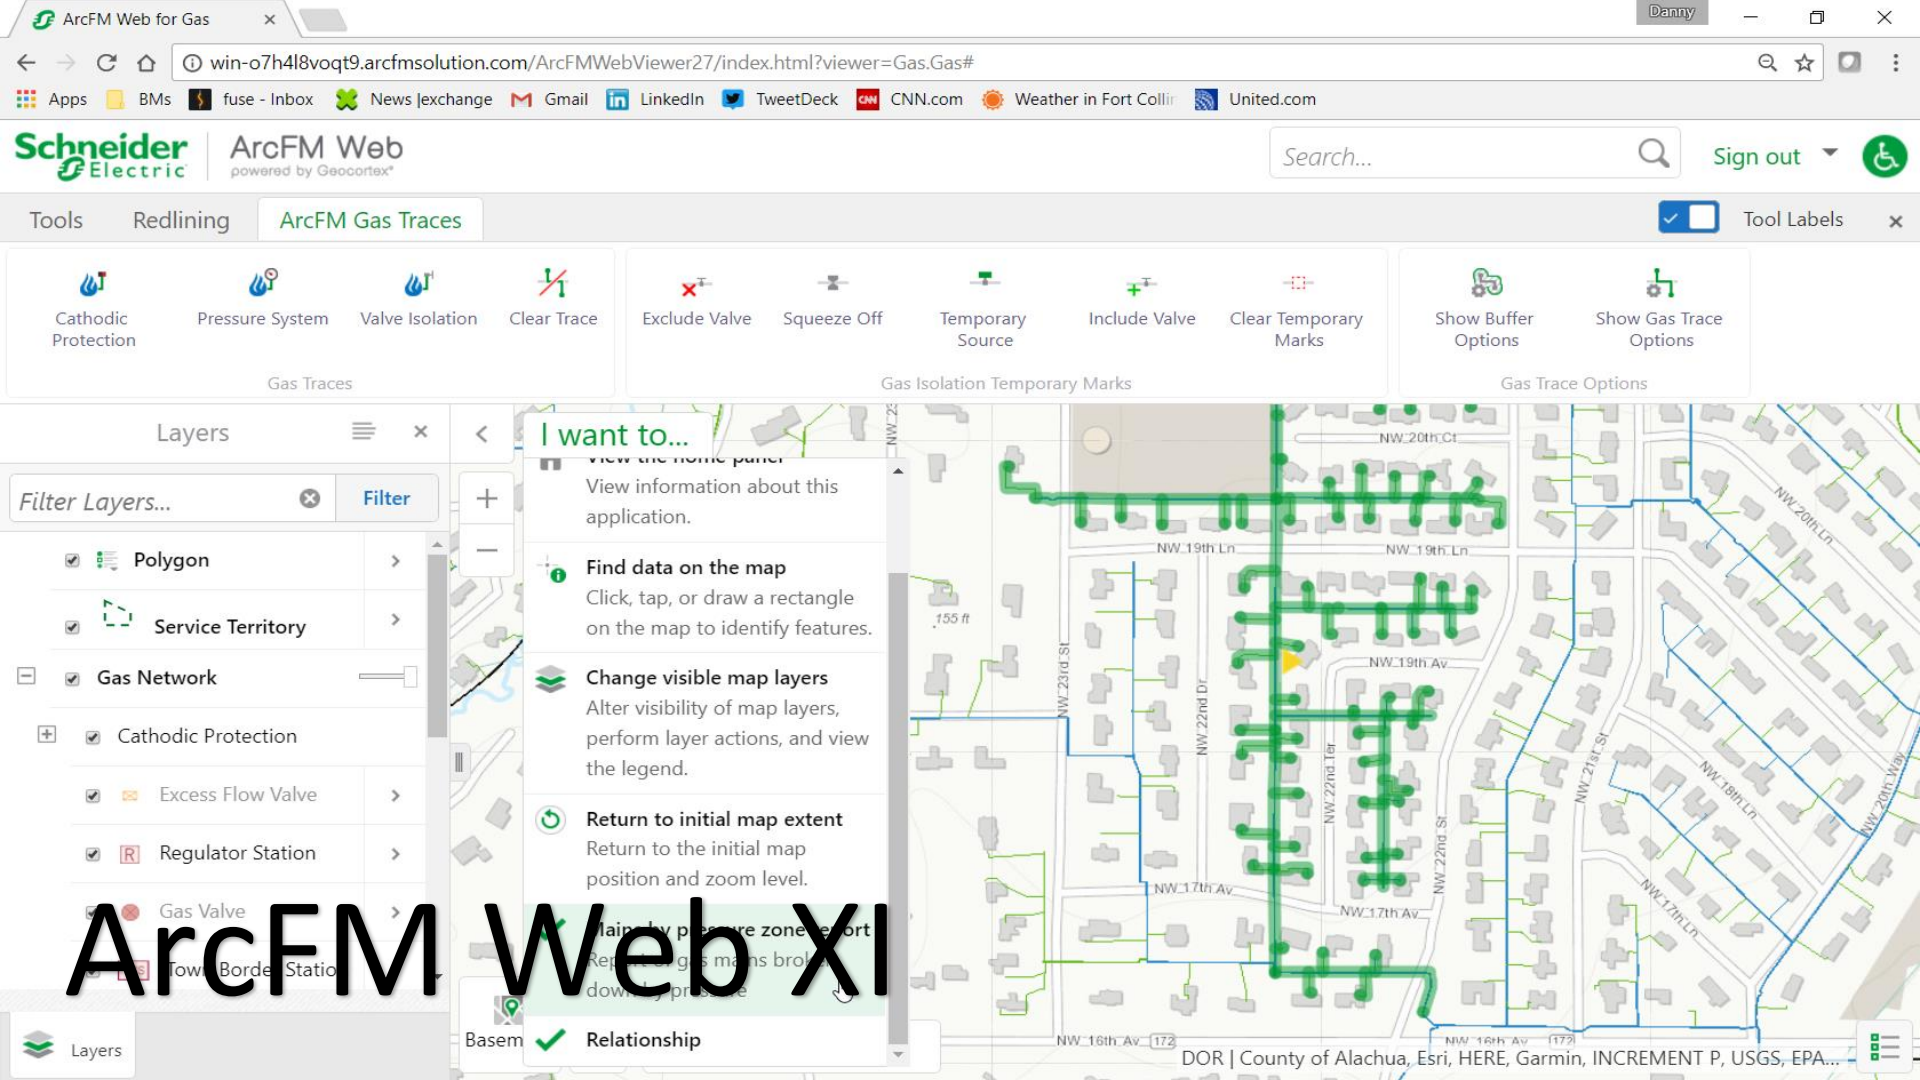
ArcFM Web for Gas

Danny

win-o7h4l8voqt9.arcfmsolution.com/ArcFMWebViewer27/index.html?viewer=Gas.Gas#

Apps BMs fuse - Inbox News |exchange Gmail LinkedIn TweetDeck CNN.com Weather in Fort Collir United.com

Schneider Electric ArcFM Web powered by Geocortex

Search...

Sign out

Tools Redlining ArcFM Gas Traces

Tool Labels

Cathodic Protection
Pressure System
Valve Isolation
Clear Trace
Gas Traces

Exclude Valve
Squeeze Off
Temporary Source
Include Valve
Clear Temporary Marks
Gas Isolation Temporary Marks

Show Buffer Options
Show Gas Trace Options
Gas Trace Options

Layers

Filter Layers...
Filter

Polygon
Service Territory
Gas Network
Cathodic Protection
Excess Flow Valve
Regulator Station
Gas Valve
Town Border Station

Layers

I want to...

View information about this application.

Find data on the map
Click, tap, or draw a rectangle on the map to identify features.

Change visible map layers
Alter visibility of map layers, perform layer actions, and view the legend.

Return to initial map extent
Return to the initial map position and zoom level.

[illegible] pressure zone report
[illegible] gas mains broken down by pressure

Relationship

Basem

ArcFM Web XI

NW 20th Ct
NW 19th Ln
NW 19th Ln
155 ft
NW 19th Av
NW 23rd St
NW 22nd Dr
NW 22nd Ter
NW 22nd St
NW 21st St
NW 17th Av
NW 17th Av
NW 16th Av
NW 16th Av
NW 20th Ln
NW 18th Ln
NW 17th Ln
NW 20th Way

DOR | County of Alachua, Esri, HERE, Garmin, INCREMENT P, USGS, EPA...